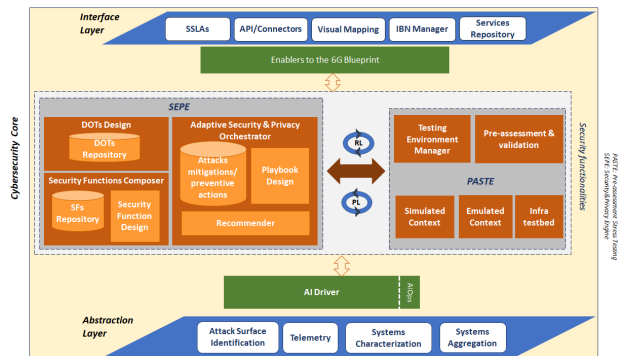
Interface Layer

SSLAs

API/Connectors

Visual Mapping

IBN Manager

Services Repository

Enablers to the 6G Blueprint

Cybersecurity Core

SEPE

DOTs Design

DOTs Repository

Adaptive Security & Privacy Orchestrator

Attacks mitigations/ preventive actions

Playbook Design

Security Functions Composer

SFs Repository

Security Function Design

Recommender

RL

PL

Testing Environment Manager

Pre-assessment & validation

PASTE

Simulated Context

Emulated Context

Infra testbed

Security functionalities

PASTE: Pre-assessment Stress Testing
SEPE: Security&Privacy Engine

AI Driver

AIOps

Abstraction Layer

Attack Surface Identification

Telemetry

Systems Characterization

Systems Aggregation